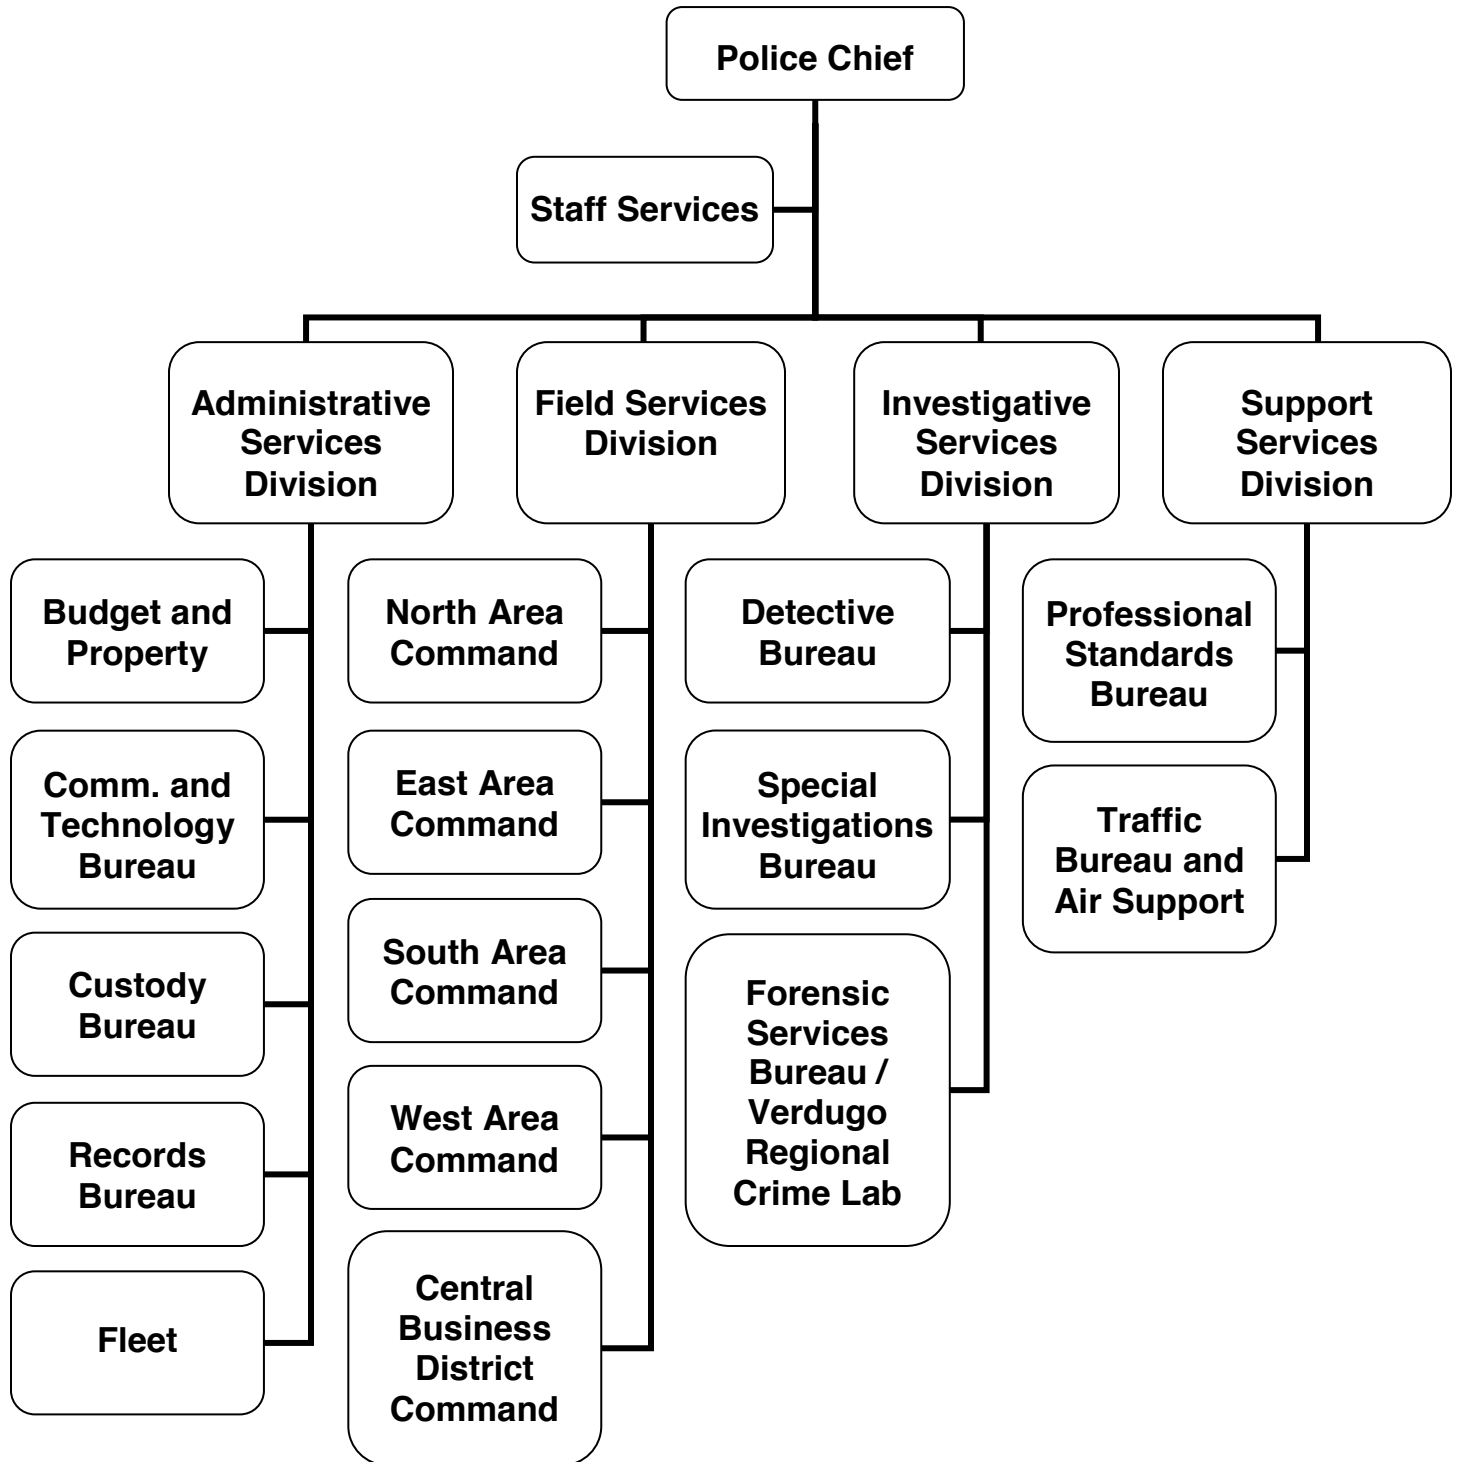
Police Chief

Staff Services

Administrative Services Division

Field Services Division

Investigative Services Division

Support Services Division

Budget and Property

Comm. and Technology Bureau

Custody Bureau

Records Bureau

Fleet

North Area Command

East Area Command

South Area Command

West Area Command

Central Business District Command

Detective Bureau

Special Investigations Bureau

Forensic Services Bureau / Verdugo Regional Crime Lab

Professional Standards Bureau

Traffic Bureau and Air Support